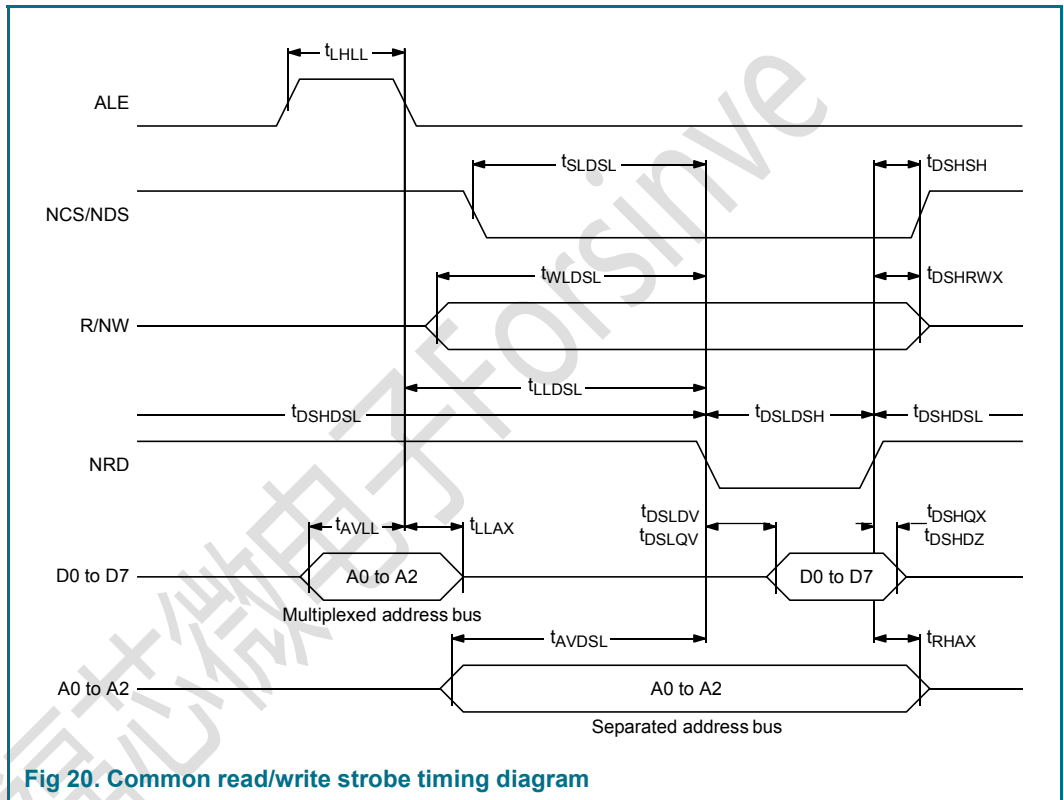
$t_{LHLL}$

ALE

$t_{SLDSL}$

$t_{DSHSH}$

NCS/NDS

$t_{WLDSL}$

$t_{DSHRWX}$

R/NW

$t_{LLDSL}$

$t_{DSHDSL}$

$t_{DSLDSH}$

$t_{DSHDSL}$

NRD

$t_{AVLL}$

$t_{LLAX}$

$t_{DSLDV}$
$t_{DSLQV}$

$t_{DSHQX}$
$t_{DSHDZ}$

D0 to D7

A0 to A2

D0 to D7

Multiplexed address bus

$t_{AVDSL}$

$t_{RHAX}$

A0 to A2

A0 to A2

Separated address bus

Fig 20. Common read/write strobe timing diagram